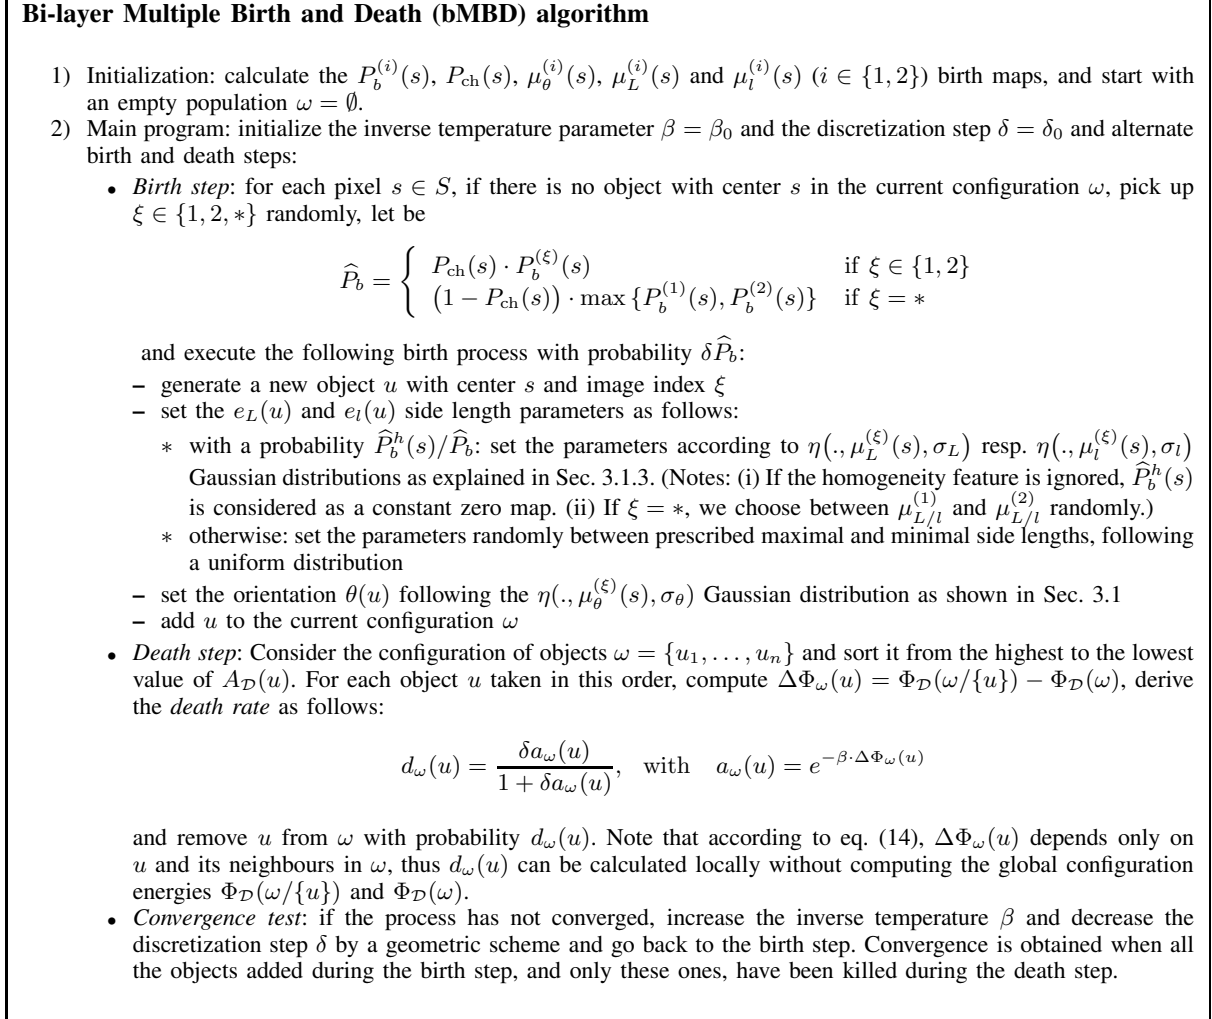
**Bi-layer Multiple Birth and Death (bMBD) algorithm**

1) Initialization: calculate the $P_b^{(i)}(s)$, $P_{\mathrm{ch}}(s)$, $\mu_\theta^{(i)}(s)$, $\mu_L^{(i)}(s)$ and $\mu_l^{(i)}(s)$ ($i \in \{1,2\}$) birth maps, and start with an empty population $\omega = \emptyset$.

2) Main program: initialize the inverse temperature parameter $\beta = \beta_0$ and the discretization step $\delta = \delta_0$ and alternate birth and death steps:

• *Birth step*: for each pixel $s \in S$, if there is no object with center $s$ in the current configuration $\omega$, pick up $\xi \in \{1, 2, *\}$ randomly, let be

$$\widehat{P}_b = \begin{cases} P_{\mathrm{ch}}(s) \cdot P_b^{(\xi)}(s) & \text{if } \xi \in \{1,2\} \\ \big(1 - P_{\mathrm{ch}}(s)\big) \cdot \max\{P_b^{(1)}(s), P_b^{(2)}(s)\} & \text{if } \xi = * \end{cases}$$

and execute the following birth process with probability $\delta \widehat{P}_b$:

– generate a new object $u$ with center $s$ and image index $\xi$
– set the $e_L(u)$ and $e_l(u)$ side length parameters as follows:
  ∗ with a probability $\widehat{P}_b^h(s)/\widehat{P}_b$: set the parameters according to $\eta\big(., \mu_L^{(\xi)}(s), \sigma_L\big)$ resp. $\eta\big(., \mu_l^{(\xi)}(s), \sigma_l\big)$ Gaussian distributions as explained in Sec. 3.1.3. (Notes: (i) If the homogeneity feature is ignored, $\widehat{P}_b^h(s)$ is considered as a constant zero map. (ii) If $\xi = *$, we choose between $\mu_{L/l}^{(1)}$ and $\mu_{L/l}^{(2)}$ randomly.)
  ∗ otherwise: set the parameters randomly between prescribed maximal and minimal side lengths, following a uniform distribution
– set the orientation $\theta(u)$ following the $\eta(., \mu_\theta^{(\xi)}(s), \sigma_\theta)$ Gaussian distribution as shown in Sec. 3.1
– add $u$ to the current configuration $\omega$

• *Death step*: Consider the configuration of objects $\omega = \{u_1, \ldots, u_n\}$ and sort it from the highest to the lowest value of $A_{\mathcal{D}}(u)$. For each object $u$ taken in this order, compute $\Delta\Phi_\omega(u) = \Phi_{\mathcal{D}}(\omega/\{u\}) - \Phi_{\mathcal{D}}(\omega)$, derive the *death rate* as follows:

$$d_\omega(u) = \frac{\delta a_\omega(u)}{1 + \delta a_\omega(u)}, \quad \text{with} \quad a_\omega(u) = e^{-\beta \cdot \Delta\Phi_\omega(u)}$$

and remove $u$ from $\omega$ with probability $d_\omega(u)$. Note that according to eq. (14), $\Delta\Phi_\omega(u)$ depends only on $u$ and its neighbours in $\omega$, thus $d_\omega(u)$ can be calculated locally without computing the global configuration energies $\Phi_{\mathcal{D}}(\omega/\{u\})$ and $\Phi_{\mathcal{D}}(\omega)$.

• *Convergence test*: if the process has not converged, increase the inverse temperature $\beta$ and decrease the discretization step $\delta$ by a geometric scheme and go back to the birth step. Convergence is obtained when all the objects added during the birth step, and only these ones, have been killed during the death step.